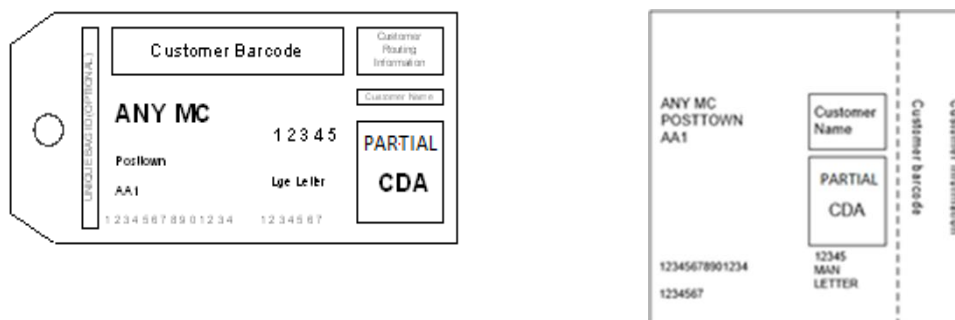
UNIQUE BAG ID (OPTIONAL)

Customer Barcode

Customer Routing Information

Customer Name

ANY MC

12345

Posttown

AA1

Lge Letter

PARTIAL

CDA

1234567890 1234

1234567

ANY MC
POSTTOWN
AA1

Customer Name

PARTIAL

CDA

12345678901234

1234567

12345
MAN
LETTER

Customer barcode

Customer information